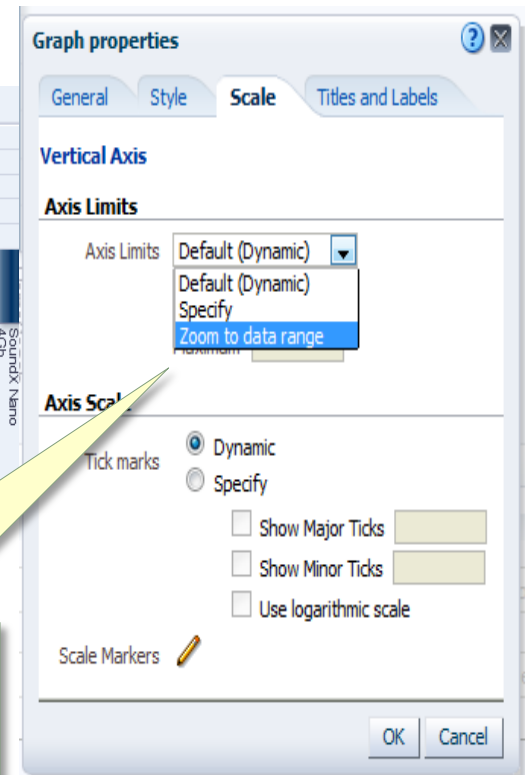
Graph properties

General Style Scale Titles and Labels

Vertical Axis

Axis Limits

Axis Limits Default (Dynamic)

Default (Dynamic)
Specify
Zoom to data range

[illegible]aximum

Axis Sca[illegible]

Tick marks Dynamic
Specify

Show Major Ticks
Show Minor Ticks
Use logarithmic scale

Scale Markers

OK Cancel

SoundX Nano 4Gb